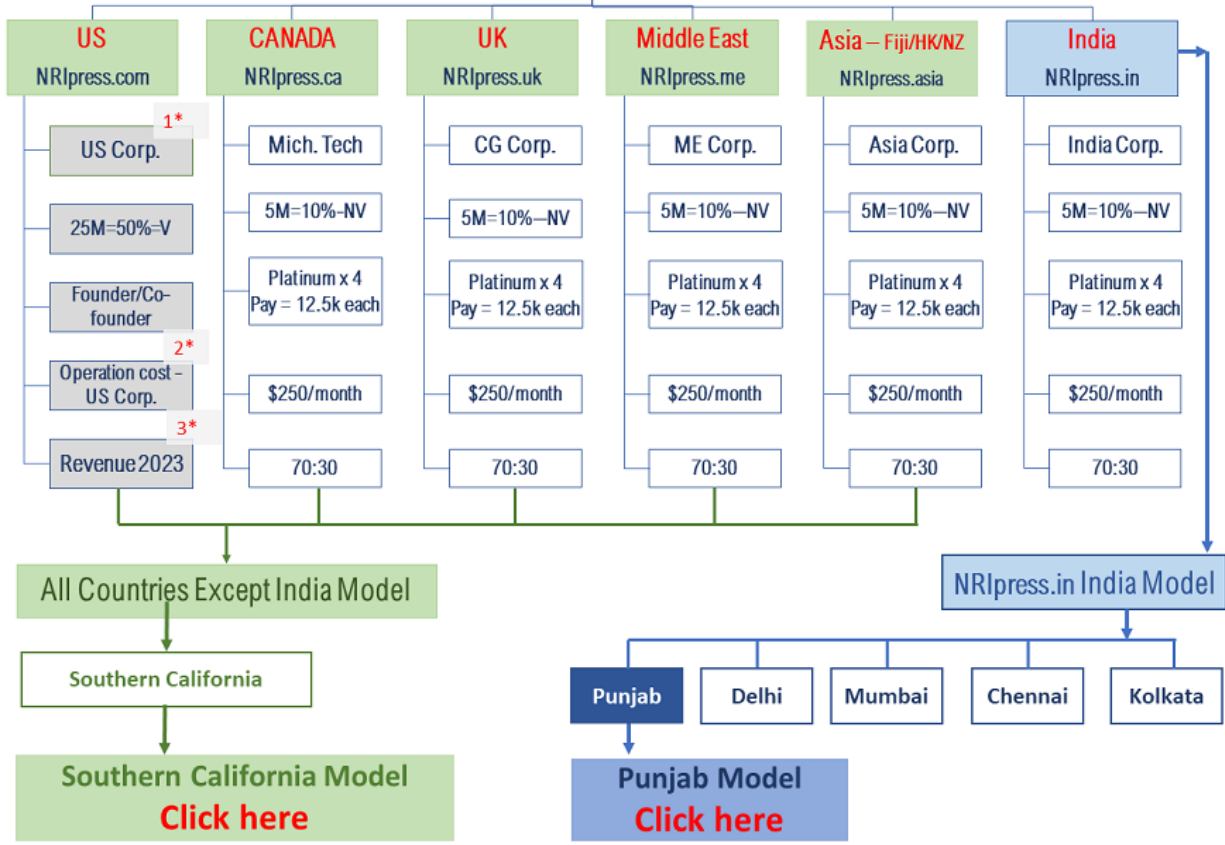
US
NRIpress.com

CANADA
NRIpress.ca

UK
NRIpress.uk

Middle East
NRIpress.me

Asia – Fiji/HK/NZ
NRIpress.asia

India
NRIpress.in

1*
US Corp.

25M=50%=V

Founder/Co-founder

2*
Operation cost - US Corp.

3*
Revenue 2023

Mich. Tech

5M=10%-NV

Platinum x 4
Pay = 12.5k each

$250/month

70:30

CG Corp.

5M=10%—NV

Platinum x 4
Pay = 12.5k each

$250/month

70:30

ME Corp.

5M=10%—NV

Platinum x 4
Pay = 12.5k each

$250/month

70:30

Asia Corp.

5M=10%—NV

Platinum x 4
Pay = 12.5k each

$250/month

70:30

India Corp.

5M=10%—NV

Platinum x 4
Pay = 12.5k each

$250/month

70:30

All Countries Except India Model

Southern California

Southern California Model
Click here

NRIpress.in India Model

Punjab

Delhi

Mumbai

Chennai

Kolkata

Punjab Model
Click here